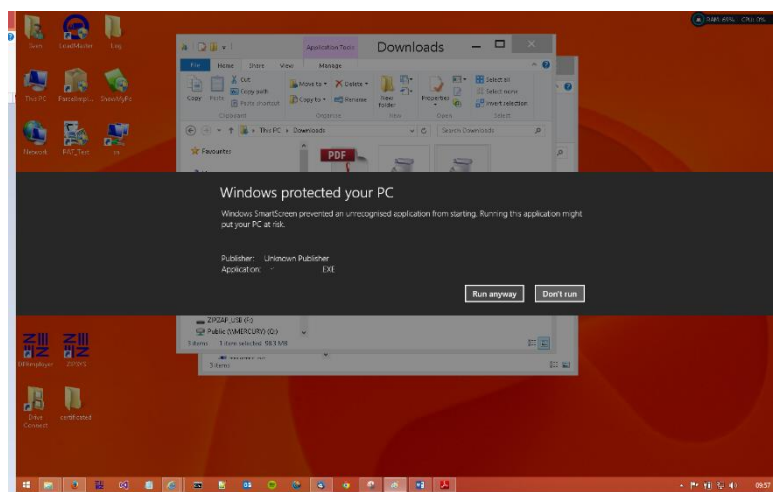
Sam LoadMaster Log
This PC Parcelimp... ShowMyPc
Network PAT_Test
RAM: 65% CPU: 0%

Application Tools Downloads
File Home Share View Manage
Cut Copy path Paste shortcut Copy Paste
Move to Copy to Delete Rename New folder Properties
Select all Select none Invert selection
Clipboard Organise New Open Select
This PC > Downloads
Search Downloads
Favourites
PDF

Windows protected your PC

Windows SmartScreen prevented an unrecognised application from starting. Running this application might put your PC at risk.

Publisher: Unknown Publisher
Application: EXE

Run anyway Don't run

ZIPZAP_USB (F:)
Public (\\MERCURY) (G:)
3 items 1 item selected 98.3 MB
3 items

DPAmplayer ZIPZAP
Drive Connect certificated

09:57